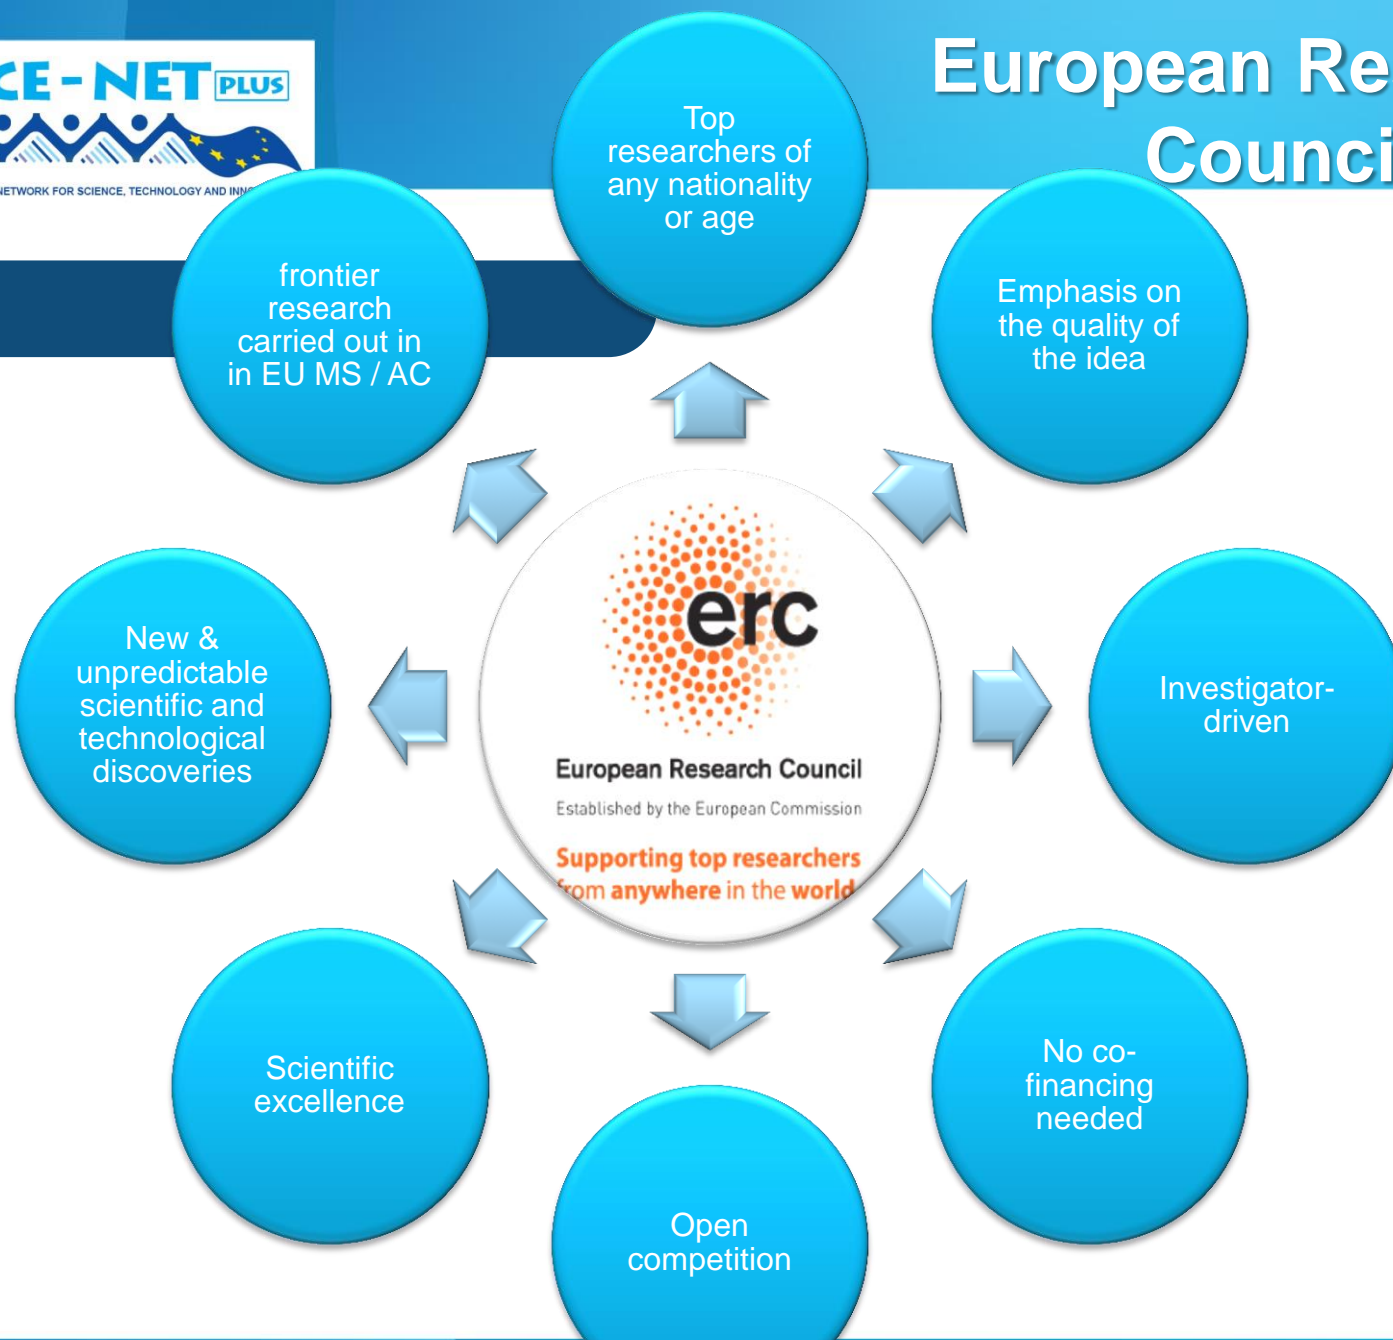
CE-NET PLUS

NETWORK FOR SCIENCE, TECHNOLOGY AND INN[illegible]

European Re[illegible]
Counci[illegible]

Top researchers of any nationality or age

Emphasis on the quality of the idea

Investigator-driven

No co-financing needed

Open competition

Scientific excellence

New & unpredictable scientific and technological discoveries

frontier research carried out in in EU MS / AC

erc

European Research Council

Established by the European Commission

Supporting top researchers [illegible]rom anywhere in the world